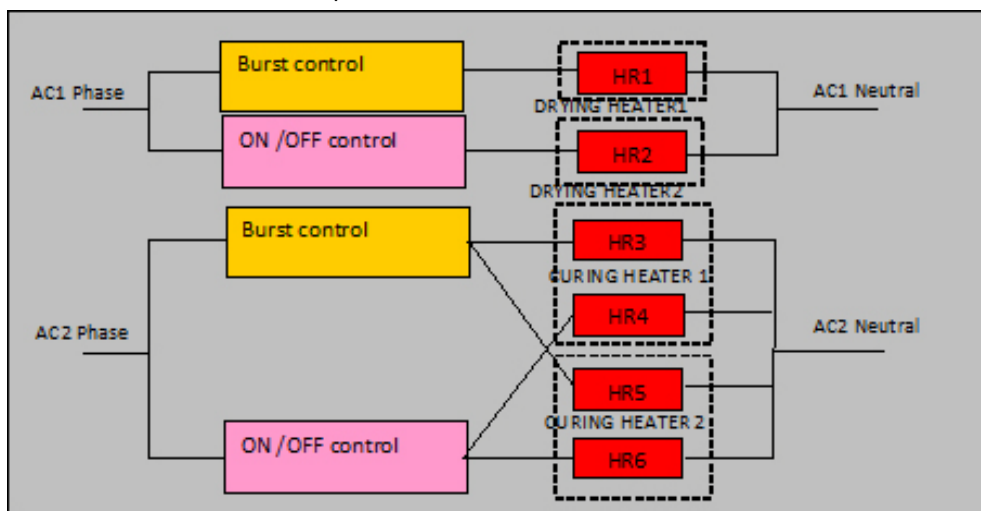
AC1 Phase

Burst control

ON /OFF control

HR1

DRYING HEATER1

HR2

DRYING HEATER2

AC1 Neutral

AC2 Phase

Burst control

ON /OFF control

HR3

CURING HEATER 1

HR4

HR5

CURING HEATER 2

HR6

AC2 Neutral